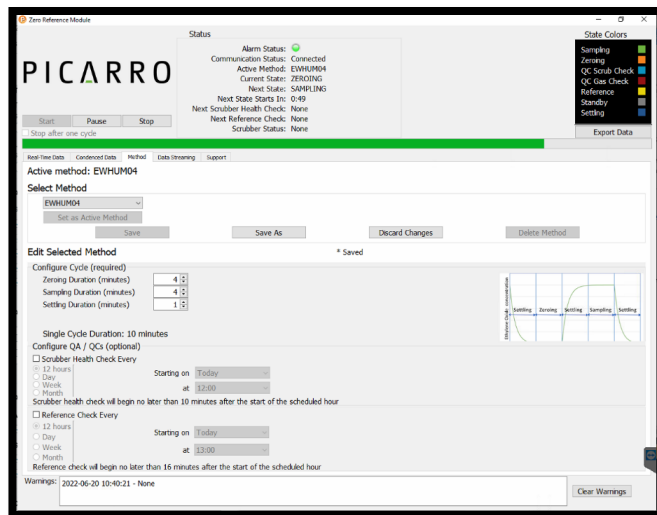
Zero Reference Module

PICARRO

Start Pause Stop
Stop after one cycle

Status
Alarm Status:
Communication Status: Connected
Active Method: EWHUM04
Current State: ZEROING
Next State: SAMPLING
Next State Starts In: 0:49
Next Scrubber Health Check: None
Next Reference Check: None
Scrubber Status: None

State Colors
Sampling
Zeroing
QC Scrub Check
QC Gas Check
Reference
Standby
Settling

Export Data

Real-Time Data | Condenced Data | Method | Data Streaming | Support

Active method: EWHUM04

Select Method
EWHUM04
Set as Active Method
Save | Save As | Discard Changes | Delete Method

Edit Selected Method
* Saved

Configure Cycle (required)
Zeroing Duration (minutes) 4
Sampling Duration (minutes) 4
Settling Duration (minutes) 1

Ethylene Oxide concentration
Settling | Zeroing | Settling | Sampling | Settling

Single Cycle Duration: 10 minutes

Configure QA / QCs (optional)
Scrubber Health Check Every
12 hours
Day
Week
Month
Starting on Today
at 12:00
Scrubber health check will begin no later than 10 minutes after the start of the scheduled hour

Reference Check Every
12 hours
Day
Week
Month
Starting on Today
at 13:00
Reference check will begin no later than 16 minutes after the start of the scheduled hour

Warnings: 2022-06-20 10:40:21 - None
Clear Warnings